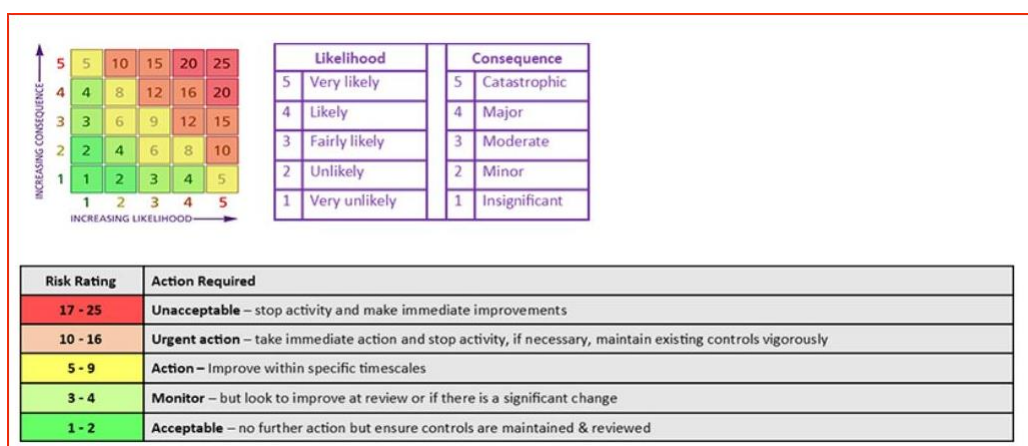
| | | | | | |
|---|---|---|---|---|---|
| 5 | 5 | 10 | 15 | 20 | 25 |
| 4 | 4 | 8 | 12 | 16 | 20 |
| 3 | 3 | 6 | 9 | 12 | 15 |
| 2 | 2 | 4 | 6 | 8 | 10 |
| 1 | 1 | 2 | 3 | 4 | 5 |
| | 1 | 2 | 3 | 4 | 5 |

INCREASING CONSEQUENCE

INCREASING LIKELIHOOD

| Likelihood | |
|---|---|
| 5 | Very likely |
| 4 | Likely |
| 3 | Fairly likely |
| 2 | Unlikely |
| 1 | Very unlikely |

| Consequence | |
|---|---|
| 5 | Catastrophic |
| 4 | Major |
| 3 | Moderate |
| 2 | Minor |
| 1 | Insignificant |

| Risk Rating | Action Required |
|---|---|
| 17 - 25 | **Unacceptable** – stop activity and make immediate improvements |
| 10 - 16 | **Urgent action** – take immediate action and stop activity, if necessary, maintain existing controls vigorously |
| 5 - 9 | **Action** – Improve within specific timescales |
| 3 - 4 | **Monitor** – but look to improve at review or if there is a significant change |
| 1 - 2 | **Acceptable** – no further action but ensure controls are maintained & reviewed |